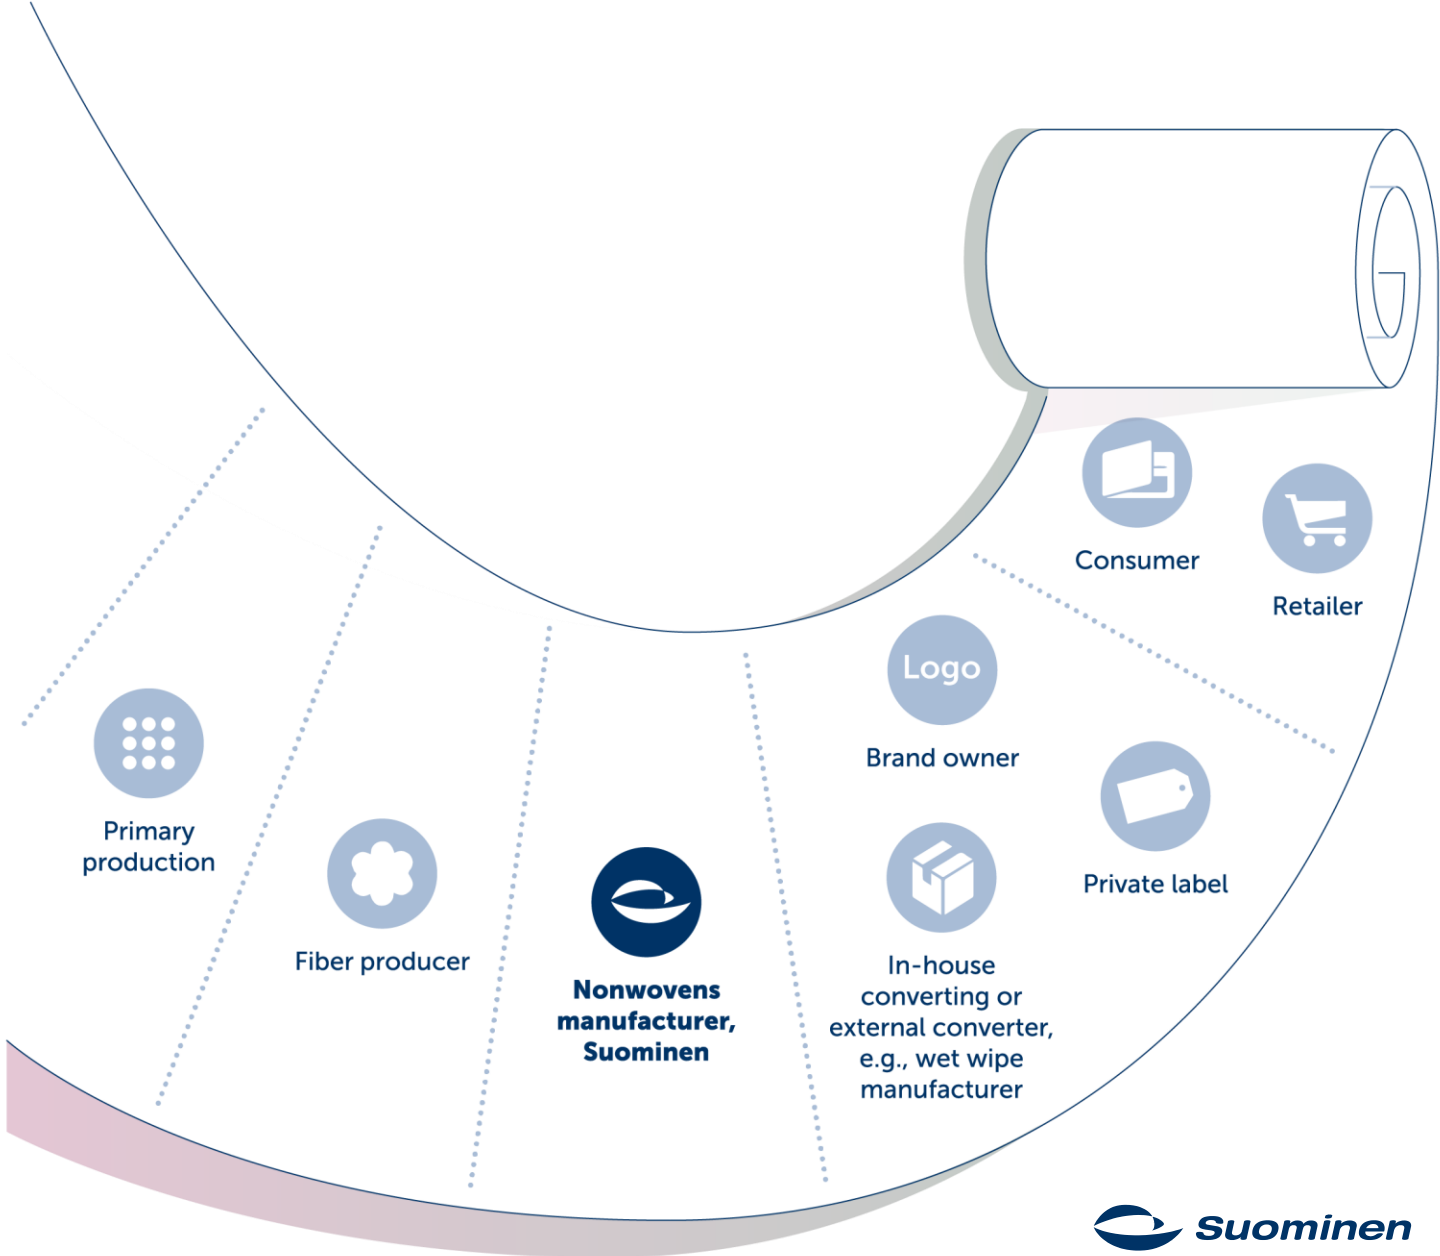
Consumer

Retailer

Logo

Brand owner

Private label

Primary production

Fiber producer

Nonwovens manufacturer, Suominen

In-house converting or external converter, e.g., wet wipe manufacturer

Suominen